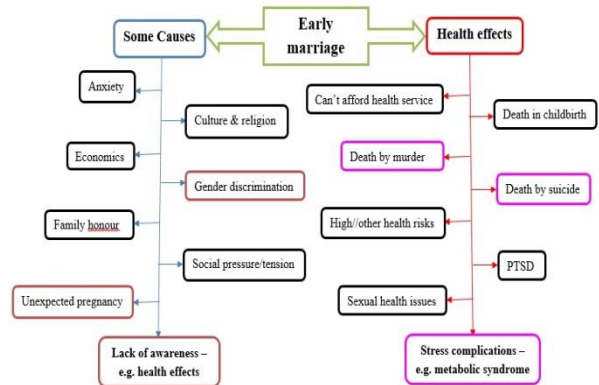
Early marriage

Some Causes

Anxiety

Culture & religion

Economics

Gender discrimination

Family honour

Social pressure/tension

Unexpected pregnancy

Lack of awareness – e.g. health effects

Health effects

Can't afford health service

Death in childbirth

Death by murder

Death by suicide

High//other health risks

PTSD

Sexual health issues

Stress complications – e.g. metabolic syndrome